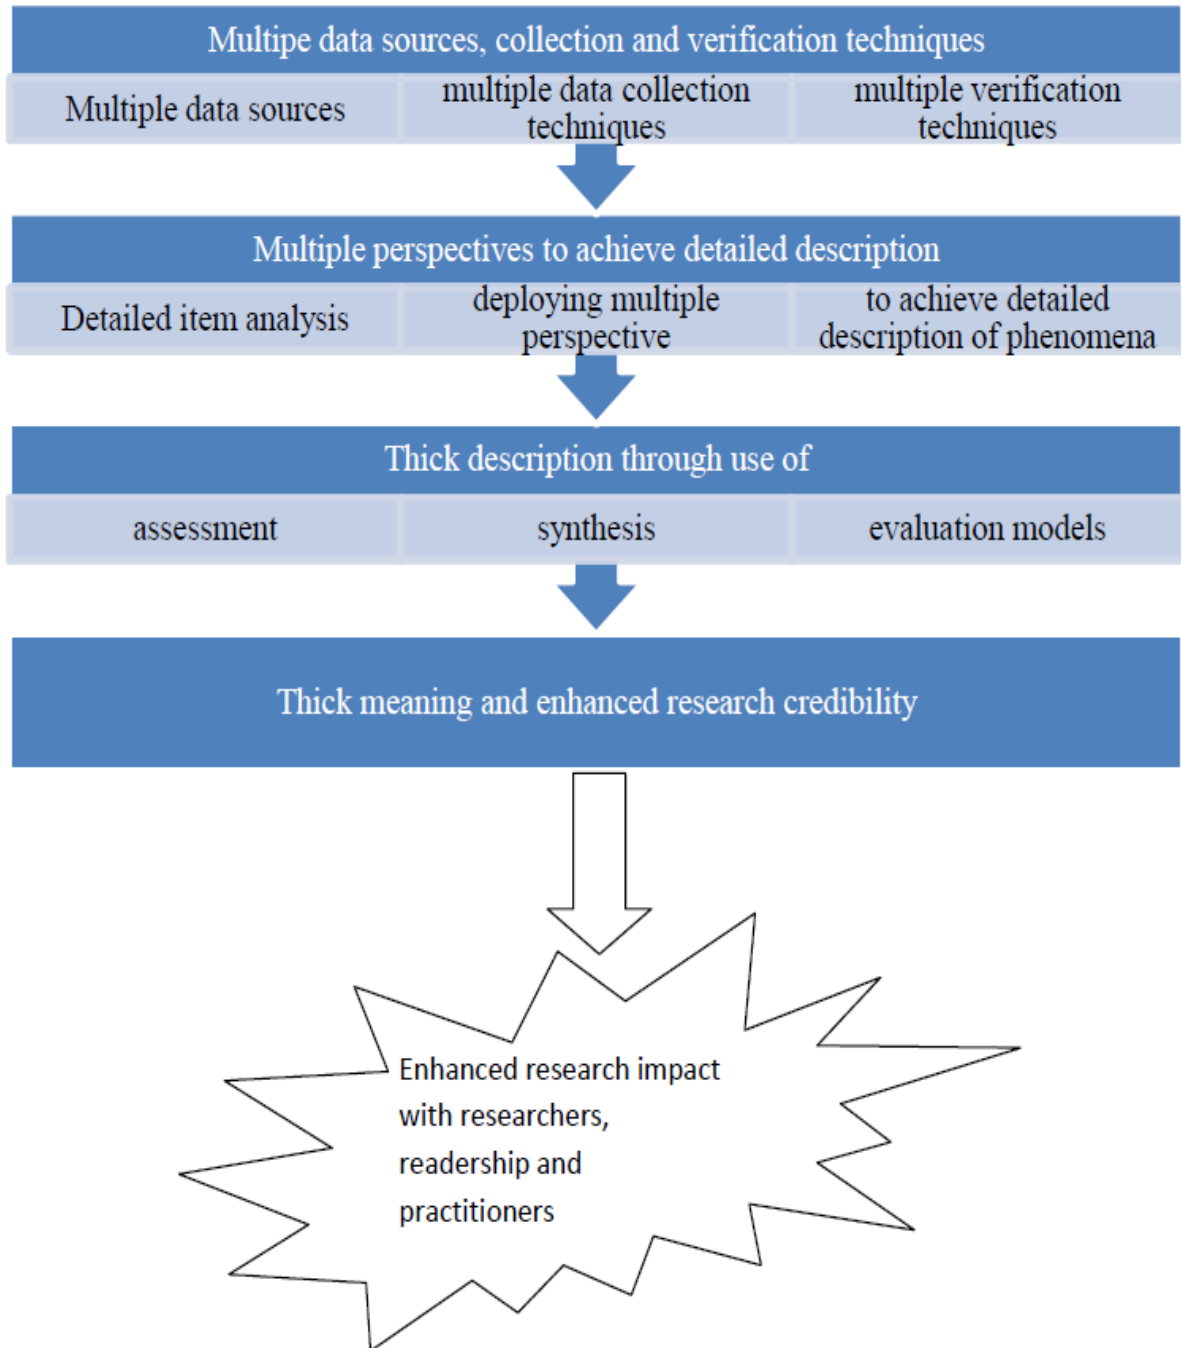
Multipe data sources, collection and verification techniques

Multiple data sources

multiple data collection techniques

multiple verification techniques

Multiple perspectives to achieve detailed description

Detailed item analysis

deploying multiple perspective

to achieve detailed description of phenomena

Thick description through use of

assessment

synthesis

evaluation models

Thick meaning and enhanced research credibility

Enhanced research impact with researchers, readership and practitioners